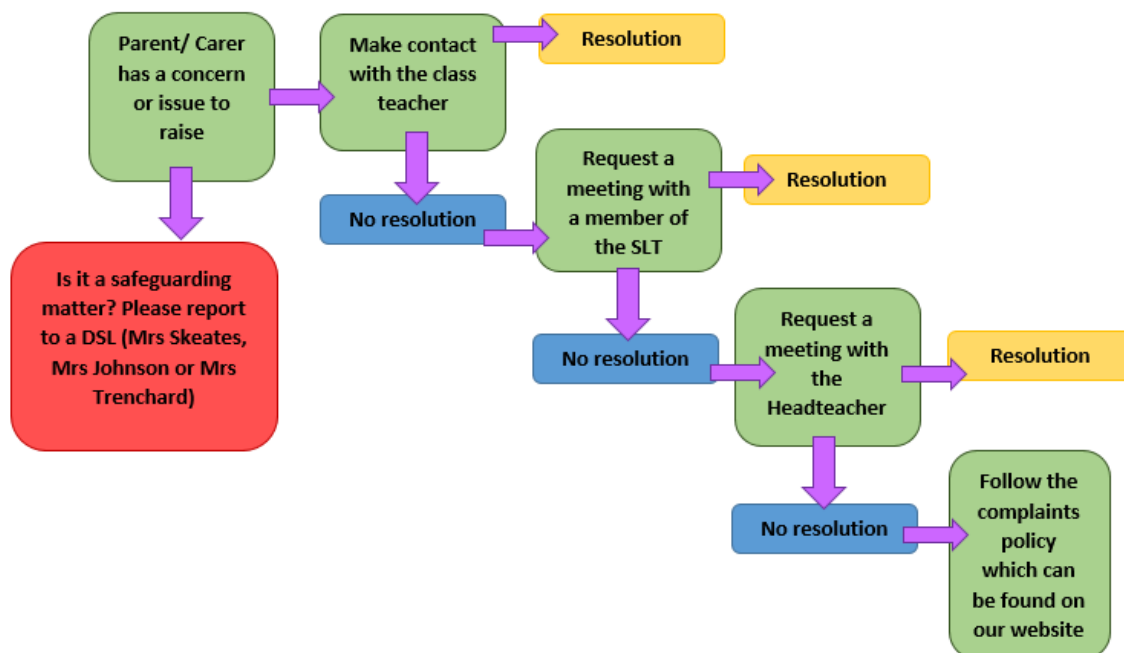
Parent/ Carer has a concern or issue to raise

Is it a safeguarding matter? Please report to a DSL (Mrs Skeates, Mrs Johnson or Mrs Trenchard)

Make contact with the class teacher

Resolution

No resolution

Request a meeting with a member of the SLT

Resolution

No resolution

Request a meeting with the Headteacher

Resolution

No resolution

Follow the complaints policy which can be found on our website